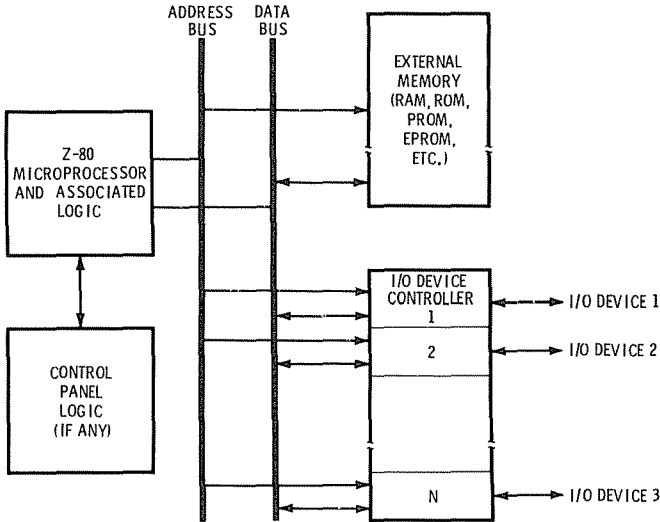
ADDRESS BUS

DATA BUS

EXTERNAL MEMORY (RAM, ROM, PROM, EPROM, ETC.)

Z-80 MICROPROCESSOR AND ASSOCIATED LOGIC

I/O DEVICE CONTROLLER

1

I/O DEVICE 1

2

I/O DEVICE 2

CONTROL PANEL LOGIC (IF ANY)

N

I/O DEVICE 3